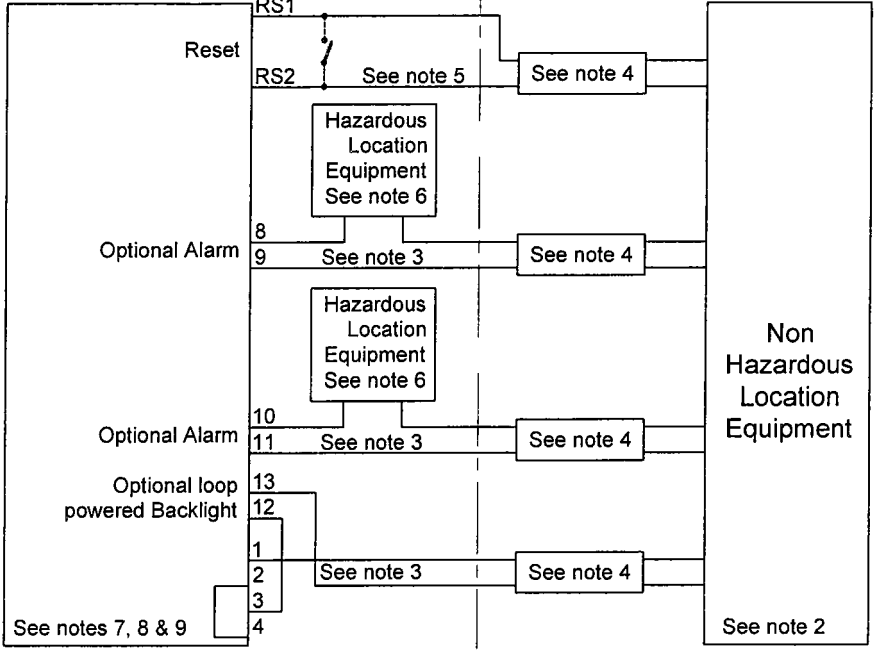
RS1
Reset
RS2
See note 5
See note 4
Hazardous Location Equipment See note 6
8
Optional Alarm
9
See note 3
See note 4
Hazardous Location Equipment See note 6
10
Optional Alarm
11
See note 3
See note 4
Non Hazardous Location Equipment
Optional loop powered Backlight
13
12
1
2
See note 3
See note 4
3
See notes 7, 8 & 9
4
See note 2